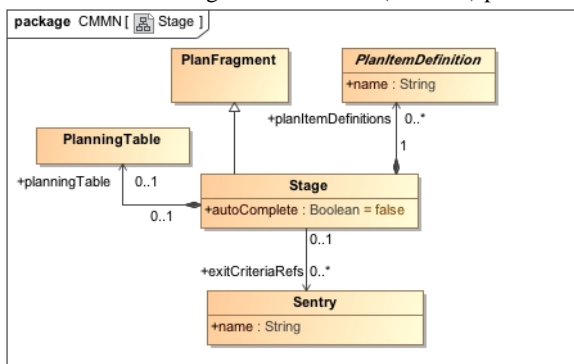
package CMMN [ Stage ]

PlanFragment

PlanItemDefinition

+name : String

+planItemDefinitions 0..*

1

PlanningTable

+planningTable 0..1

0..1

Stage

+autoComplete : Boolean = false

0..1

+exitCriteriaRefs 0..*

Sentry

+name : String